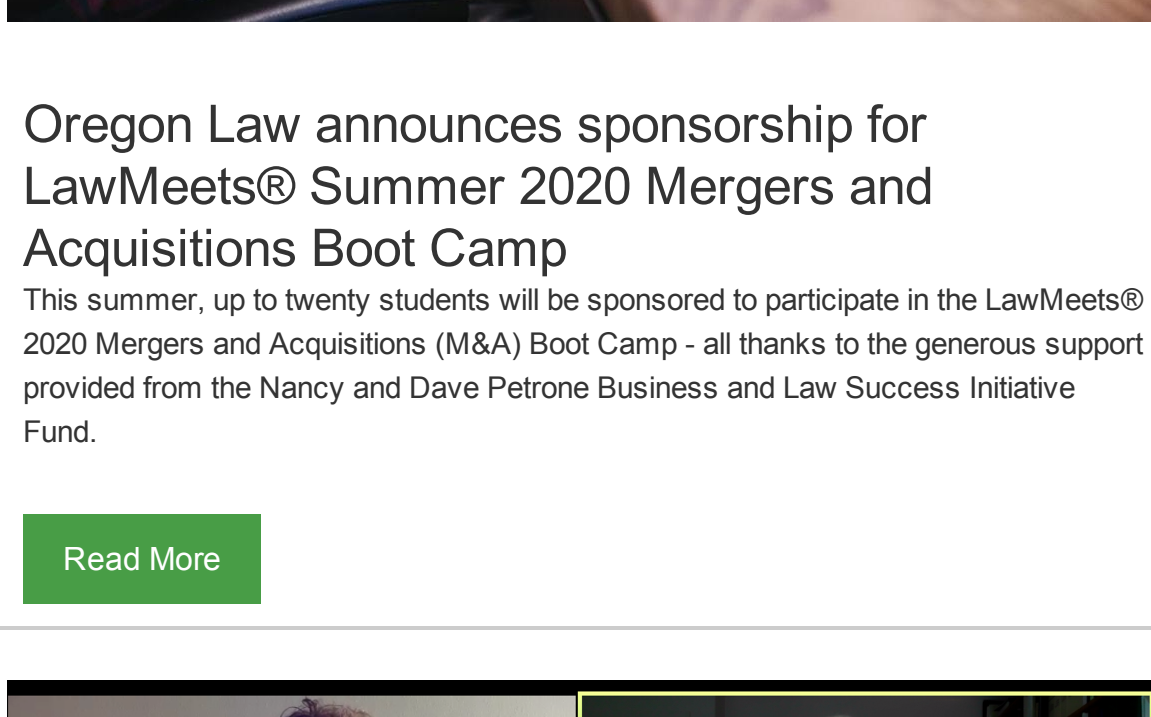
Oregon Law announces sponsorship for LawMeets® Summer 2020 Mergers and Acquisitions Boot Camp

This summer, up to twenty students will be sponsored to participate in the LawMeets® 2020 Mergers and Acquisitions (M&A) Boot Camp - all thanks to the generous support provided from the Nancy and Dave Petrone Business and Law Success Initiative Fund.

Read More